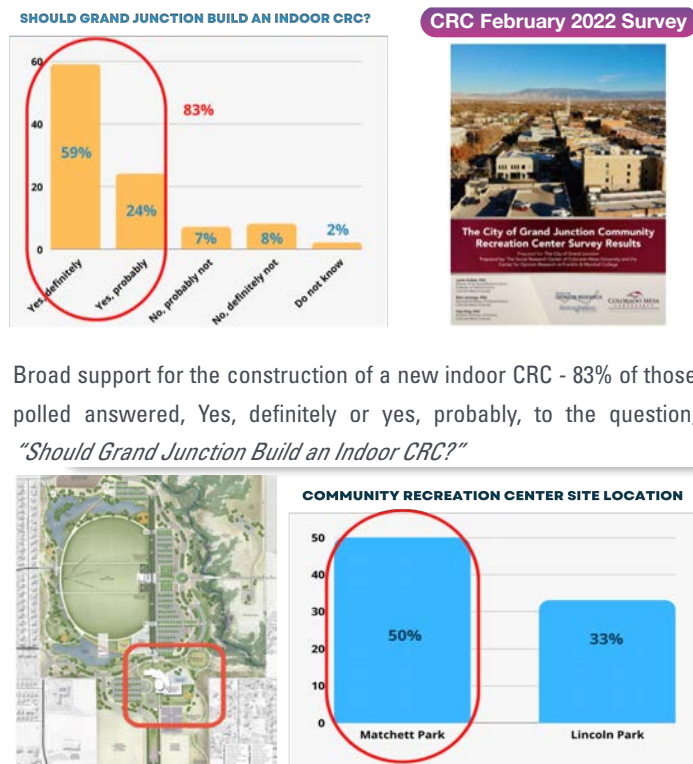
SHOULD GRAND JUNCTION BUILD AN INDOOR CRC?

60
40
20
0

59%
24%
83%
7%
8%
2%

Yes, definitely
Yes, probably
No, probably not
No, definitely not
Do not know

CRC February 2022 Survey

The City of Grand Junction Community Recreation Center Survey Results

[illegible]

Broad support for the construction of a new indoor CRC - 83% of those polled answered, Yes, definitely or yes, probably, to the question, "Should Grand Junction Build an Indoor CRC?"

COMMUNITY RECREATION CENTER SITE LOCATION

50
40
30
20
10
0

50%
33%

Matchett Park
Lincoln Park